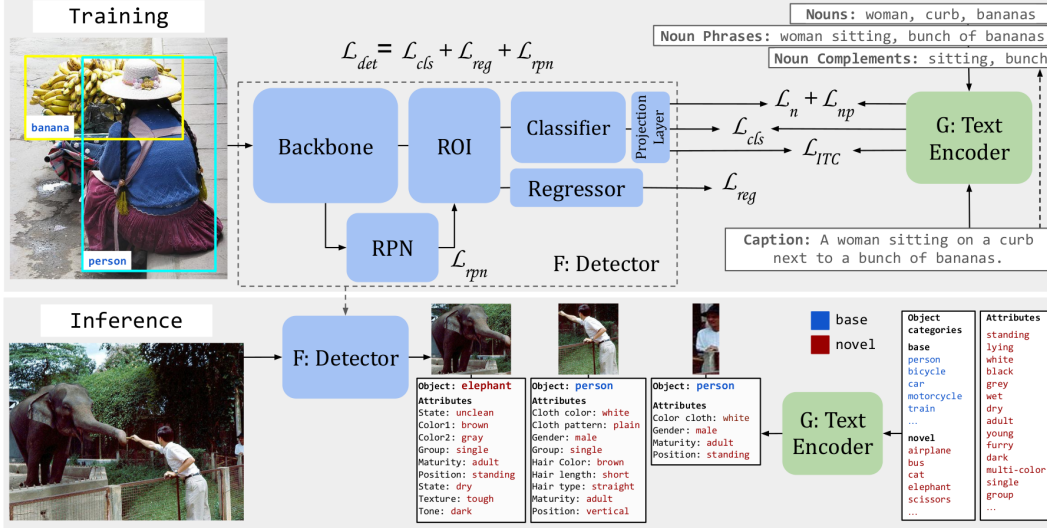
Training

$\mathcal{L}_{det} = \mathcal{L}_{cls} + \mathcal{L}_{reg} + \mathcal{L}_{rpn}$

banana

person

Backbone

ROI

Classifier

Projection Layer

Regressor

RPN

$\mathcal{L}_{rpn}$

F: Detector

$\mathcal{L}_{n} + \mathcal{L}_{np}$

$\mathcal{L}_{cls}$

$\mathcal{L}_{ITC}$

$\mathcal{L}_{reg}$

Nouns: woman, curb, bananas

Noun Phrases: woman sitting, bunch of bananas

Noun Complements: sitting, bunch

G: Text Encoder

Caption: A woman sitting on a curb next to a bunch of bananas.

Inference

F: Detector

Object: elephant
Attributes
State: unclean
Color1: brown
Color2: gray
Group: single
Maturity: adult
Position: standing
State: dry
Texture: tough
Tone: dark

Object: person
Attributes
Cloth color: white
Cloth pattern: plain
Gender: male
Group: single
Hair Color: brown
Hair length: short
Hair type: straight
Maturity: adult
Position: vertical

Object: person
Attributes
Color cloth: white
Gender: male
Maturity: adult
Position: standing

base

novel

G: Text Encoder

Object categories
base
person
bicycle
car
motorcycle
train
...
novel
airplane
bus
cat
elephant
scissors
...

Attributes
standing
lying
white
black
grey
wet
dry
adult
young
furry
dark
multi-color
single
group
...